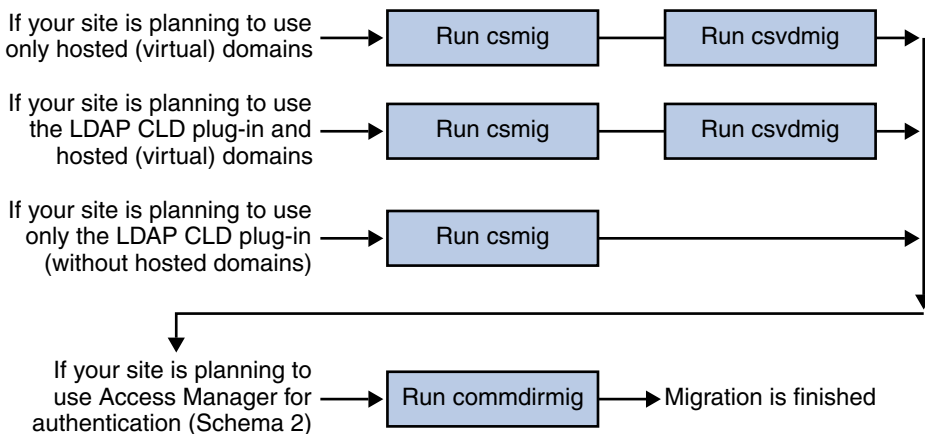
If your site is planning to use only hosted (virtual) domains

Run csmig

Run csvdmig

If your site is planning to use the LDAP CLD plug-in and hosted (virtual) domains

Run csmig

Run csvdmig

If your site is planning to use only the LDAP CLD plug-in (without hosted domains)

Run csmig

If your site is planning to use Access Manager for authentication (Schema 2)

Run commdirmig

Migration is finished